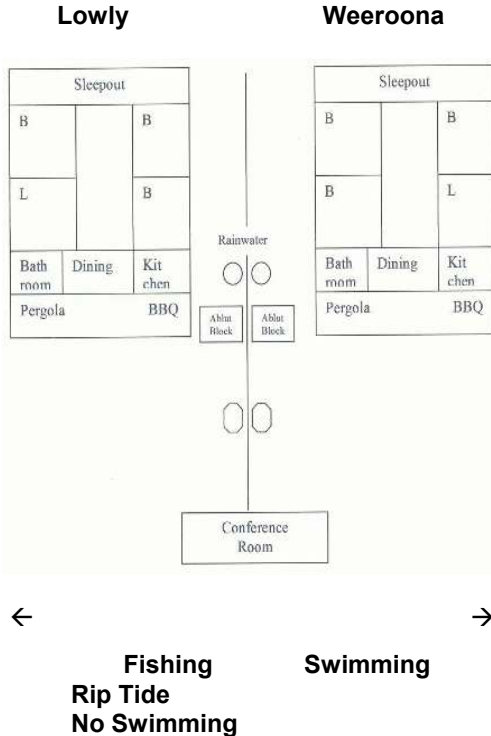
Lowly

Weeroona

Sleepout

B

B

L

B

Bath room

Dining

Kit chen

Pergola

BBQ

Rainwater

Ablut Block

Ablut Block

Sleepout

B

B

B

L

Bath room

Dining

Kit chen

Pergola

BBQ

Conference Room

←

→

Fishing

Swimming

Rip Tide
No Swimming